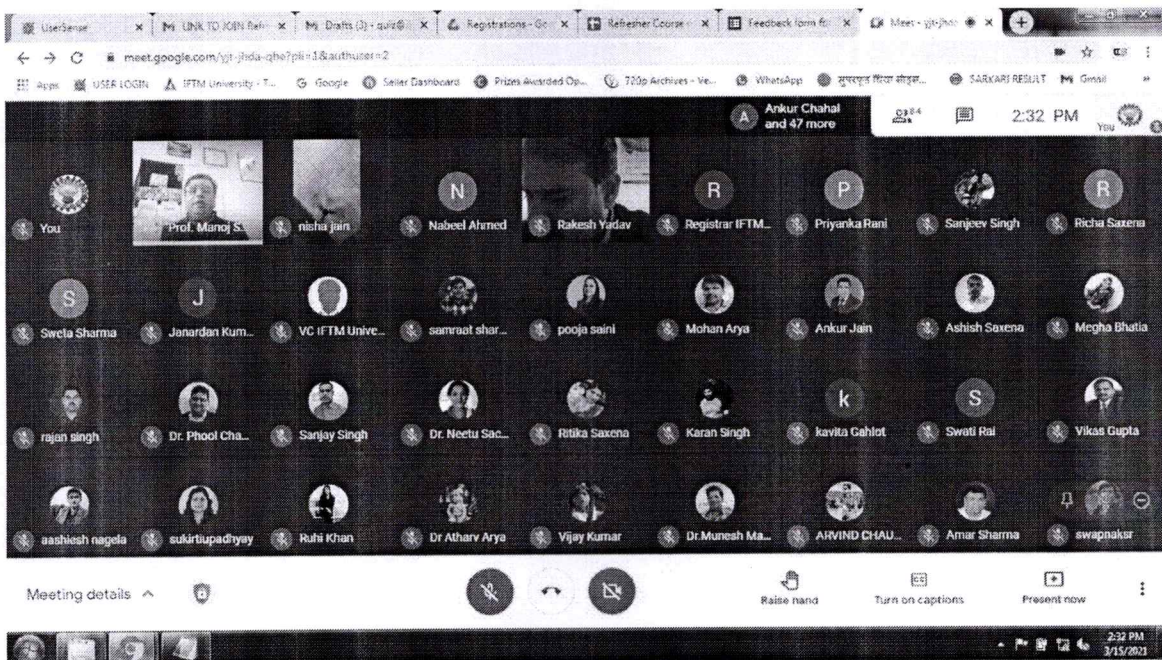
UserSense | LINK TO JOIN Refr | Drafts (3) - quiz@ | Registrations - Go | Refresher Course | Feedback form fo | Meet - yjt-jhda

meet.google.com/yjt-jhda-qhe?pli=1&authuser=2

Apps | USER LOGIN | IFTM University - T... | Google | Seller Dashboard | Prizes Awarded Op... | 720p Archives - Ve... | WhatsApp | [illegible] | SARKARI RESULT | Gmail

Ankur Chahal and 47 more

84

2:32 PM

You

You

Prof. Manoj S...

nisha jain

N
Nabeel Ahmed

Rakesh Yadav

R
Registrar IFTM...

P
Priyanka Rani

Sanjeev Singh

R
Richa Saxena

S
Sweta Sharma

J
Janardan Kum...

VC IFTM Unive...

samraat shar...

pooja saini

Mohan Arya

Ankur Jain

Ashish Saxena

Megha Bhatia

rajan singh

Dr. Phool Cha...

Sanjay Singh

Dr. Neetu Sac...

Ritika Saxena

Karan Singh

k
kavita Gahlot

S
Swati Rai

Vikas Gupta

aashiesh nagela

sukirtiupadhyay

Ruhi Khan

Dr Atharv Arya

Vijay Kumar

Dr.Munesh Ma...

ARVIND CHAU...

Amar Sharma

swapnaksr

Meeting details

Raise hand

Turn on captions

Present now

2:32 PM
3/15/2021